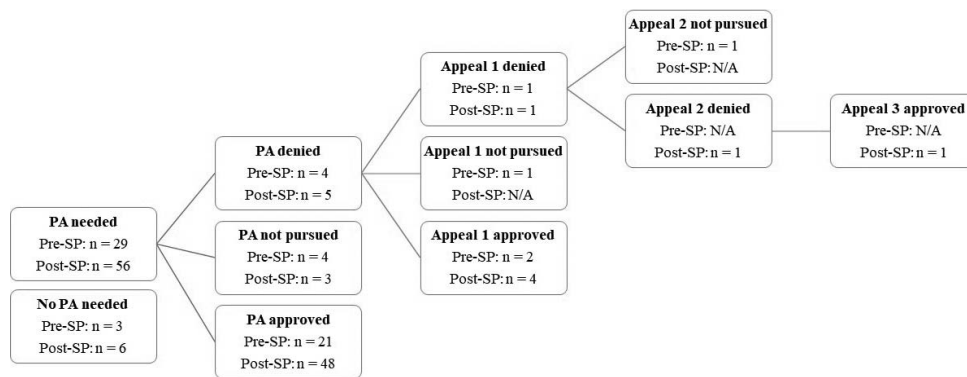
PA needed
Pre-SP: n = 29
Post-SP: n = 56

No PA needed
Pre-SP: n = 3
Post-SP: n = 6

PA denied
Pre-SP: n = 4
Post-SP: n = 5

PA not pursued
Pre-SP: n = 4
Post-SP: n = 3

PA approved
Pre-SP: n = 21
Post-SP: n = 48

Appeal 1 denied
Pre-SP: n = 1
Post-SP: n = 1

Appeal 1 not pursued
Pre-SP: n = 1
Post-SP: N/A

Appeal 1 approved
Pre-SP: n = 2
Post-SP: n = 4

Appeal 2 not pursued
Pre-SP: n = 1
Post-SP: N/A

Appeal 2 denied
Pre-SP: N/A
Post-SP: n = 1

Appeal 3 approved
Pre-SP: N/A
Post-SP: n = 1